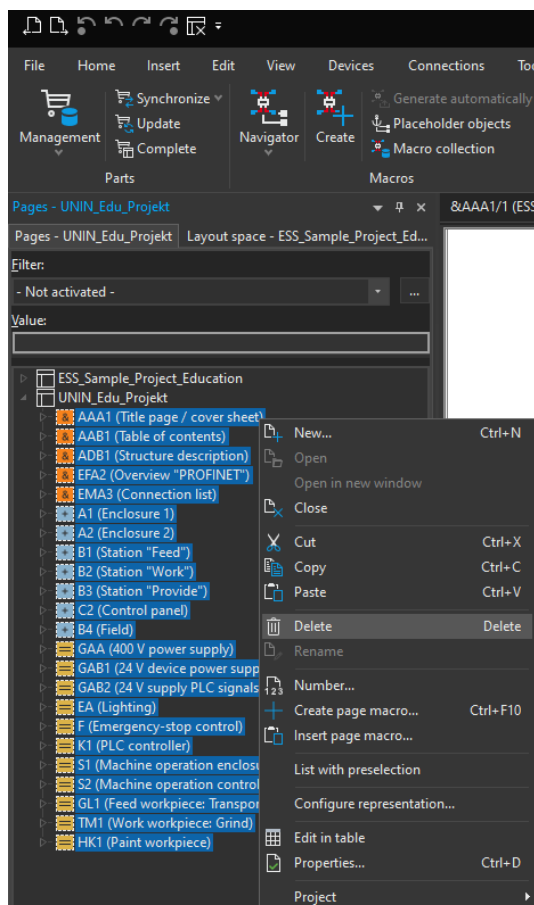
File Home Insert Edit View Devices Connections To

Management
Synchronize
Update
Complete
Parts

Navigator
Create
Generate automatically
Placeholder objects
Macro collection
Macros

Pages - UNIN_Edu_Projekt
&AAA1/1 (ES

Pages - UNIN_Edu_Projekt
Layout space - ESS_Sample_Project_Ed...

Filter:
- Not activated -
...
Value:

ESS_Sample_Project_Education
UNIN_Edu_Projekt
AAA1 (Title page / cover sheet)
AAB1 (Table of contents)
ADB1 (Structure description)
EFA2 (Overview "PROFINET")
EMA3 (Connection list)
A1 (Enclosure 1)
A2 (Enclosure 2)
B1 (Station "Feed")
B2 (Station "Work")
B3 (Station "Provide")
C2 (Control panel)
B4 (Field)
GAA (400 V power supply)
GAB1 (24 V device power supp
GAB2 (24 V supply PLC signals
EA (Lighting)
F (Emergency-stop control)
K1 (PLC controller)
S1 (Machine operation enclosu
S2 (Machine operation control
GL1 (Feed workpiece: Transpor
TM1 (Work workpiece: Grind)
HK1 (Paint workpiece)

New... Ctrl+N
Open
Open in new window
Close
Cut Ctrl+X
Copy Ctrl+C
Paste Ctrl+V
Delete Delete
Rename
Number...
Create page macro... Ctrl+F10
Insert page macro...
List with preselection
Configure representation...
Edit in table
Properties... Ctrl+D
Project